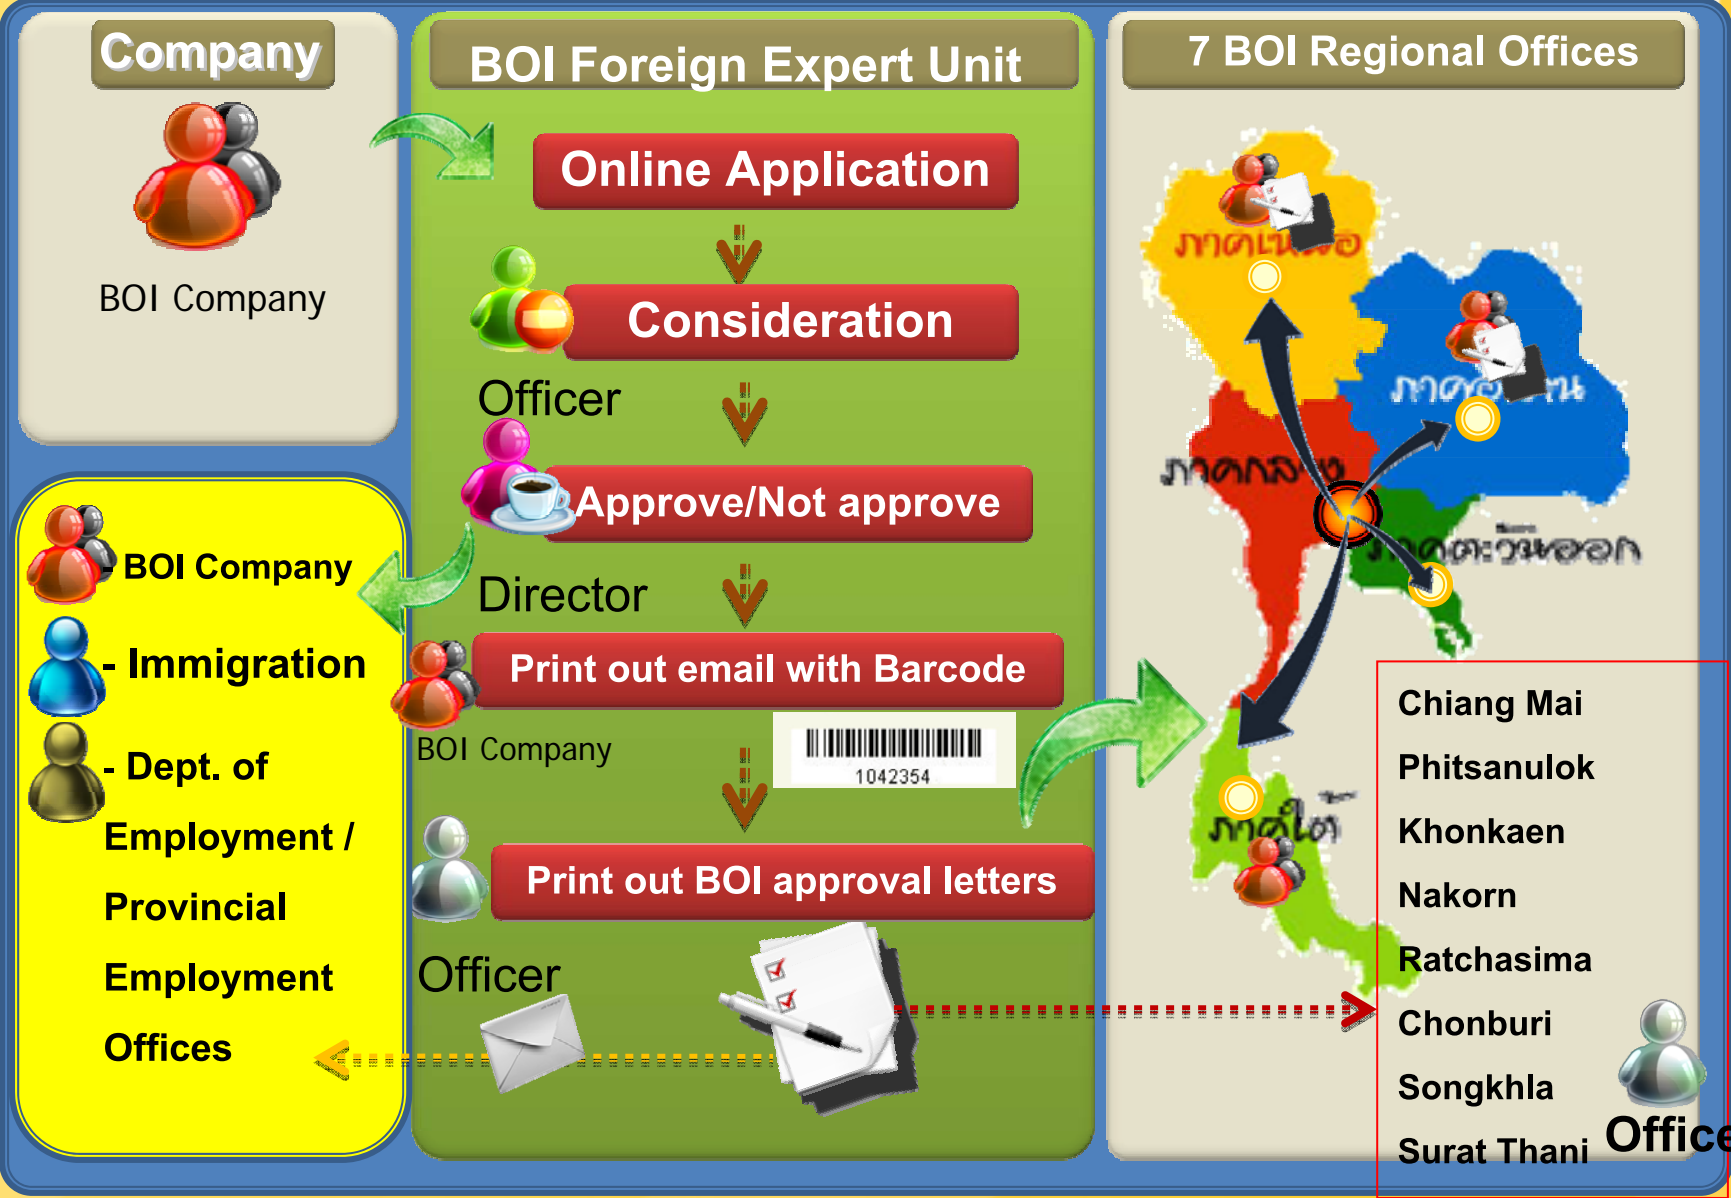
Company

BOI Company

BOI Foreign Expert Unit

Online Application

Consideration

Officer

Approve/Not approve

Director

Print out email with Barcode

BOI Company

1042354

Print out BOI approval letters

Officer

7 BOI Regional Offices

ภาคเหนือ

ภาคอีสาน

ภาคกลาง

ภาคตะวันออก

ภาคใต้

Chiang Mai

Phitsanulok

Khonkaen

Nakorn

Ratchasima

Chonburi

Songkhla

Surat Thani

Office

- BOI Company

- Immigration

- Dept. of Employment / Provincial Employment Offices